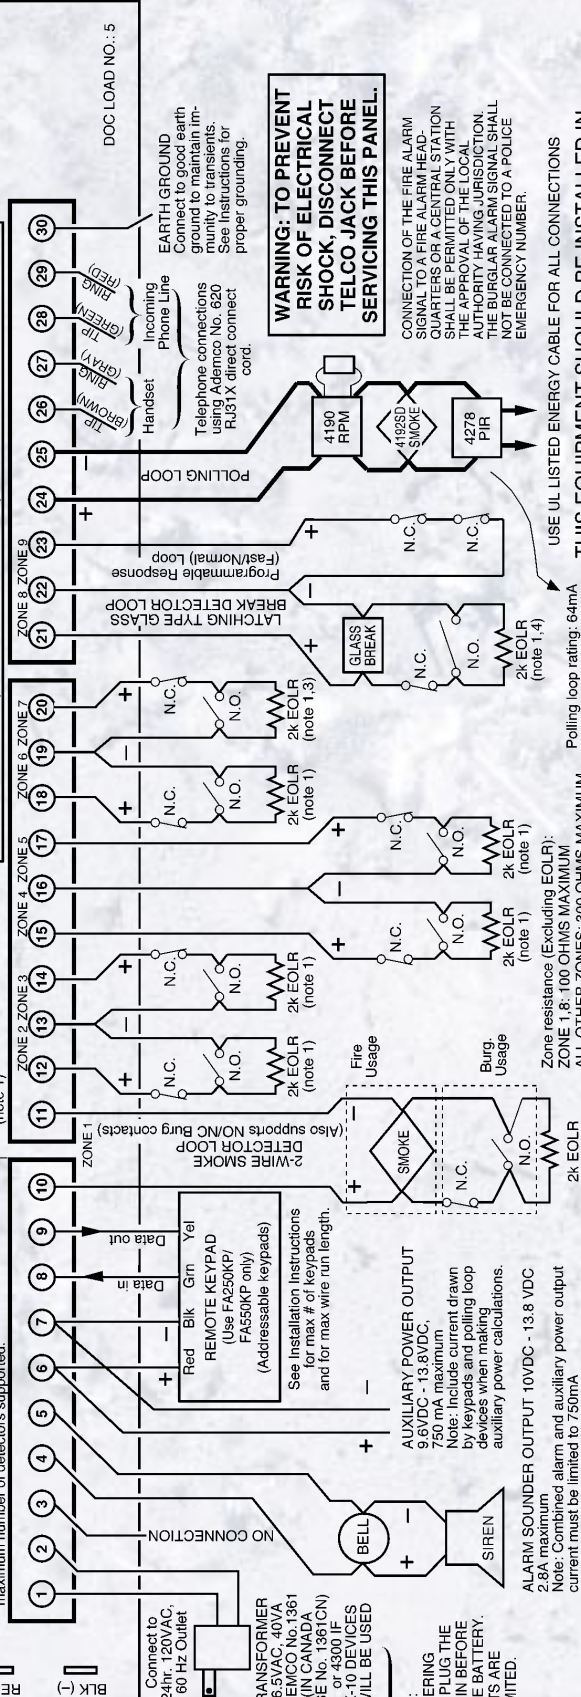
maximum number of detectors supported.

(note 1)

DOC LOAD NO.: 5

BLK (-)

RE

1 2 3 4 5 6 7 8 9 10 11 12 13 14 15 16 17 18 19 20 21 22 23 24 25 26 27 28 29 30

Connect to 24hr. 120VAC, 60 Hz Outlet

RANSFORMER 6.5VAC, 40VA EMCO No.1361 (IN CANADA SE No. 1361CN) or 4300 IF -10 DEVICES VILL BE USED

ERING PLUG THE IN BEFORE E BATTERY. TS ARE MITED.

NO CONNECTION

BELL

SIREN

ALARM SOUNDER OUTPUT 10VDC - 13.8 VDC 2.8A maximum
Note: Combined alarm and auxiliary power output current must be limited to 750mA

AUXILIARY POWER OUTPUT 9.6VDC - 13.8VDC, 750 mA maximum
Note: Include current drawn by keypads and polling loop devices when making auxiliary power calculations.

Red Blk Grn Yel
REMOTE KEYPAD
(Use FA250KP/ FA550KP only)
(Addressable keypads)

Data in

Data out

See Installation Instructions for max # of keypads and for max wire run length.

ZONE 1
2-WIRE SMOKE DETECTOR LOOP
(Also supports NO/NC Burg contacts)

SMOKE

Fire Usage

Burg. Usage

N.C.

N.O.

2k EOLR

ZONE 2 ZONE 3 ZONE 4 ZONE 5 ZONE 6 ZONE 7

N.C.
N.O.
2k EOLR (note 1)

2k EOLR (note 1,3)

Zone resistance (Excluding EOLR):
ZONE 1,8: 100 OHMS MAXIMUM
ALL OTHER ZONES: 300 OHMS MAXIMUM

ZONE 8 ZONE 9

LATCHING TYPE GLASS BREAK DETECTOR LOOP

Programmable Response (Fast/Normal) Loop

GLASS BREAK

2k EOLR (note 1,4)

POLLING LOOP

4190 RPM

4192SD SMOKE

4278 PIR

Polling loop rating: 64mA

Handset
TIP (BROWN)
RING (GRAY)

Incoming Phone Line
TIP (GREEN)
RING (RED)

Telephone connections using Ademco No. 620 RJ31X direct connect cord.

EARTH GROUND
Connect to good earth ground to maintain immunity to transients. See Instructions for proper grounding.

WARNING: TO PREVENT RISK OF ELECTRICAL SHOCK, DISCONNECT TELCO JACK BEFORE SERVICING THIS PANEL.

CONNECTION OF THE FIRE ALARM SIGNAL TO A FIRE ALARM HEADQUARTERS OR A CENTRAL STATION SHALL BE PERMITTED ONLY WITH THE APPROVAL OF THE LOCAL AUTHORITY HAVING JURISDICTION. THE BURGLAR ALARM SIGNAL SHALL NOT BE CONNECTED TO A POLICE EMERGENCY NUMBER.

USE UL LISTED ENERGY CABLE FOR ALL CONNECTIONS

THIS EQUIPMENT SHOULD BE INSTALLED IN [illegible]